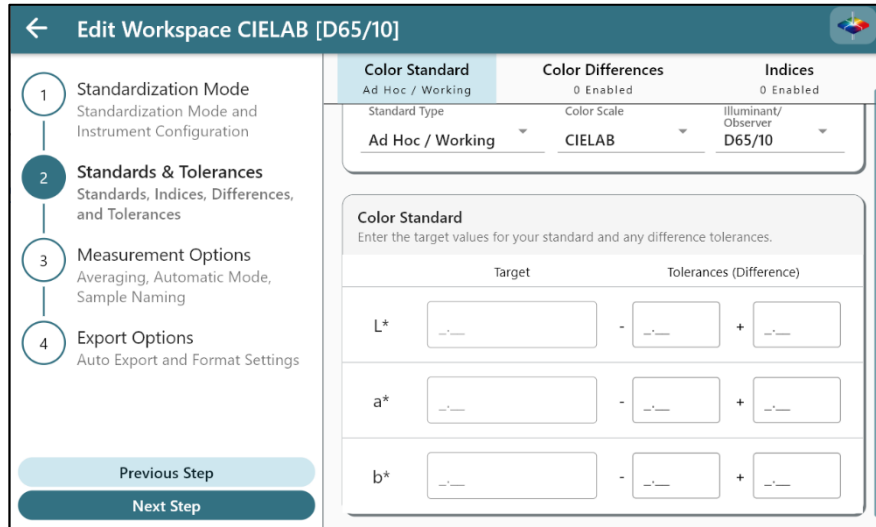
← Edit Workspace CIELAB [D65/10]

1 Standardization Mode
Standardization Mode and Instrument Configuration

2 Standards & Tolerances
Standards, Indices, Differences, and Tolerances

3 Measurement Options
Averaging, Automatic Mode, Sample Naming

4 Export Options
Auto Export and Format Settings

Previous Step

Next Step

Color Standard
Ad Hoc / Working

Color Differences
0 Enabled

Indices
0 Enabled

Standard Type
Ad Hoc / Working

Color Scale
CIELAB

Illuminant/ Observer
D65/10

Color Standard
Enter the target values for your standard and any difference tolerances.

| | Target | Tolerances (Difference) | |
|---|---|---|---|
| L* | _._ | - _._ | + _._ |
| a* | _._ | - _._ | + _._ |
| b* | _._ | - _._ | + _._ |